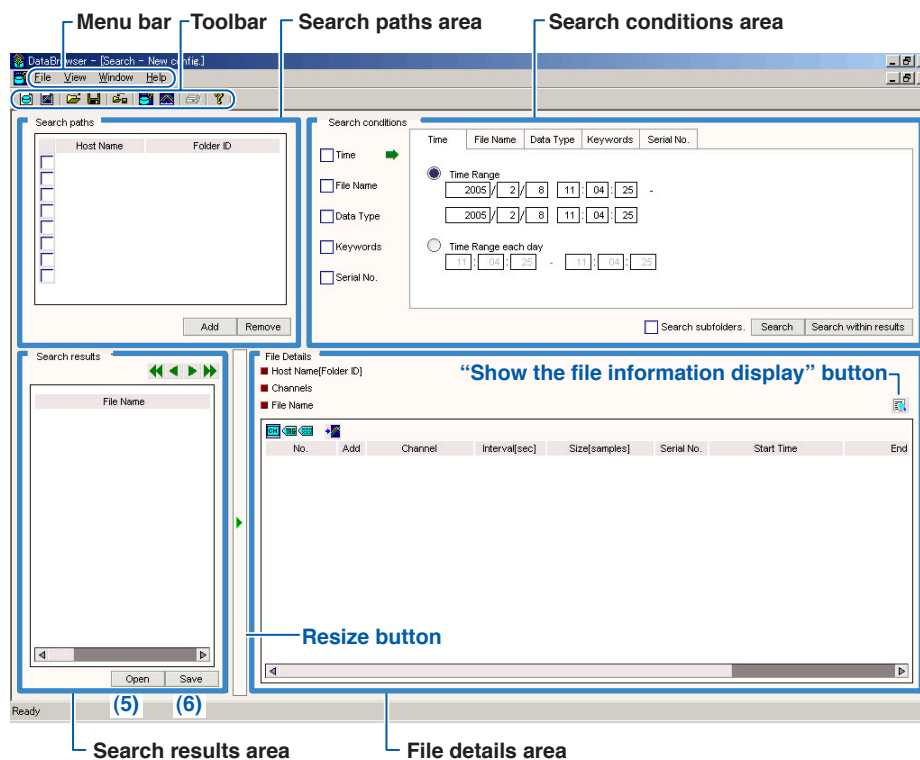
Menu bar
Toolbar
Search paths area
Search conditions area

DataBrowser - [Search - New config]
File View Window Help

Search paths
| Host Name | Folder ID |
|---|---|

Add Remove

Search conditions
Time
File Name
Data Type
Keywords
Serial No.

Time | File Name | Data Type | Keywords | Serial No.

Time Range
2005 / 2 / 8 11 : 04 : 25 -
2005 / 2 / 8 11 : 04 : 25

Time Range each day
11 : 04 : 25 - 11 : 04 : 25

Search subfolders. Search Search within results

Search results
File Name

Open Save

File Details
Host Name[Folder ID]
Channels
File Name

“Show the file information display” button

| No. | Add | Channel | Interval[sec] | Size[samples] | Serial No. | Start Time | End |
|---|---|---|---|---|---|---|---|

Resize button

Ready
(5) (6)

Search results area
File details area